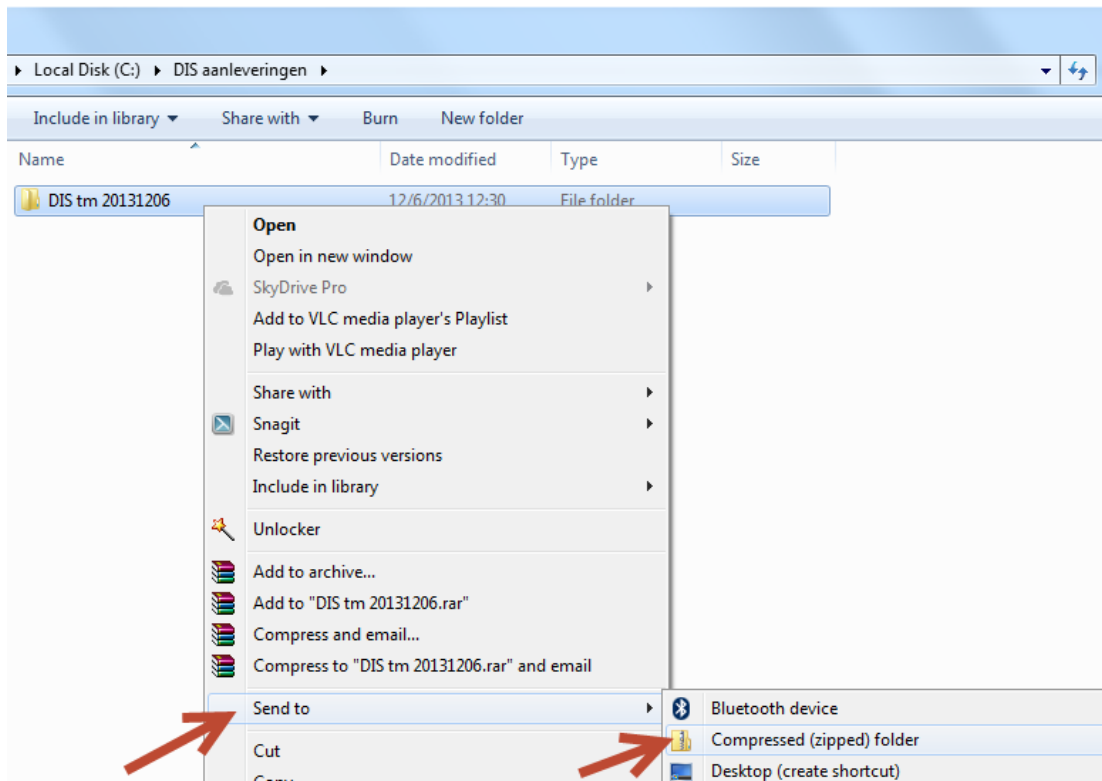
Local Disk (C:) ▸ DIS aanleveringen ▸

Include in library ▾ Share with ▾ Burn New folder

| Name | Date modified | Type | Size |
|---|---|---|---|
| DIS tm 20131206 | 12/6/2013 12:30 | File folder | |

Open
Open in new window
SkyDrive Pro
Add to VLC media player's Playlist
Play with VLC media player
Share with
Snagit
Restore previous versions
Include in library
Unlocker
Add to archive...
Add to "DIS tm 20131206.rar"
Compress and email...
Compress to "DIS tm 20131206.rar" and email
Send to
Cut
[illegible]

Bluetooth device
Compressed (zipped) folder
Desktop (create shortcut)